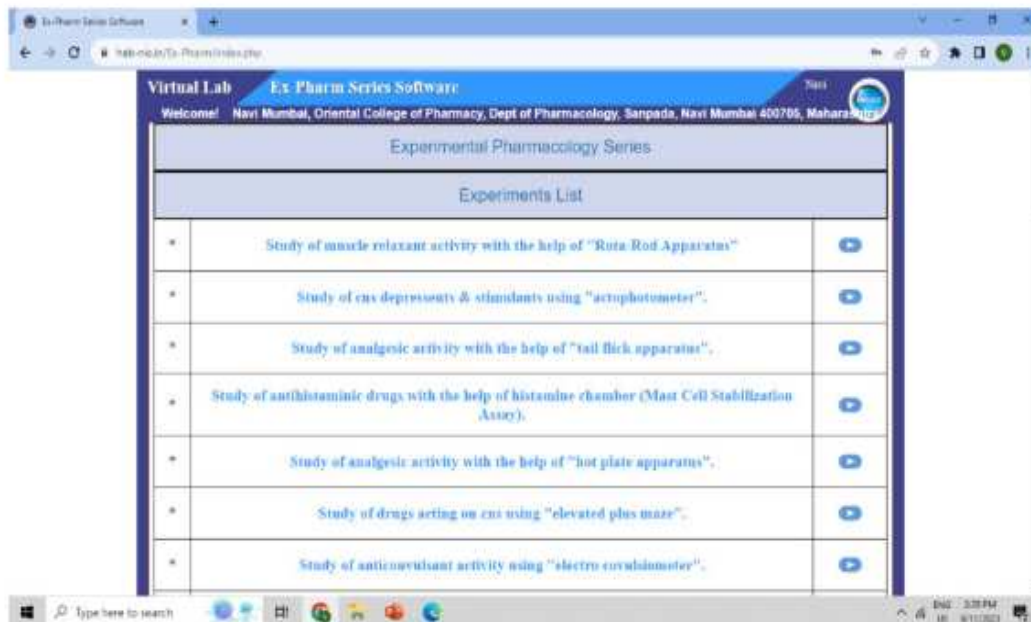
Ex-Pharm Series Software

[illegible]/Ex-Pharm/index.php

Virtual Lab Ex-Pharm Series Software

Navi

Welcome! Navi Mumbai, Oriental College of Pharmacy, Dept of Pharmacology, Sanpada, Navi Mumbai 400705, Maharashtra

Experimental Pharmacology Series

Experiments List

| | | |
|---|---|---|
| * | Study of muscle relaxant activity with the help of "Rota Rod Apparatus" | |
| * | Study of cns depressants & stimulants using "actophotometer". | |
| * | Study of analgesic activity with the help of "tail flick apparatus". | |
| * | Study of antihistaminic drugs with the help of histamine chamber (Mast Cell Stabilization Assay). | |
| * | Study of analgesic activity with the help of "hot plate apparatus". | |
| * | Study of drugs acting on cns using "elevated plus maze". | |
| * | Study of anticonvulsant activity using "electro convulsiometer". | |

Type here to search

ENG 3:29 PM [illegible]